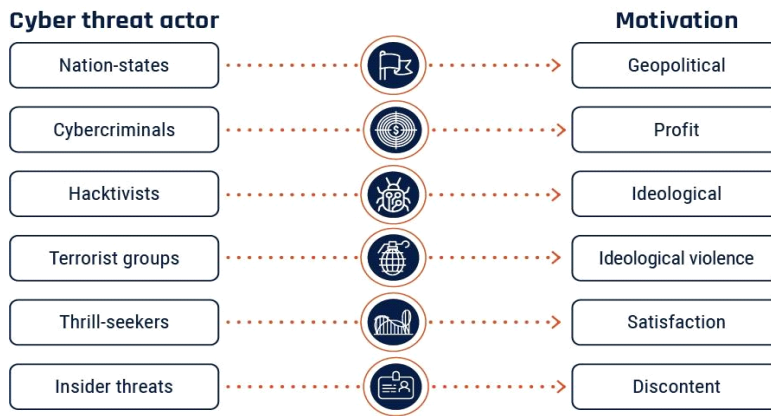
Cyber threat actor

Motivation

Nation-states

Geopolitical

Cybercriminals

Profit

Hacktivists

Ideological

Terrorist groups

Ideological violence

Thrill-seekers

Satisfaction

Insider threats

Discontent